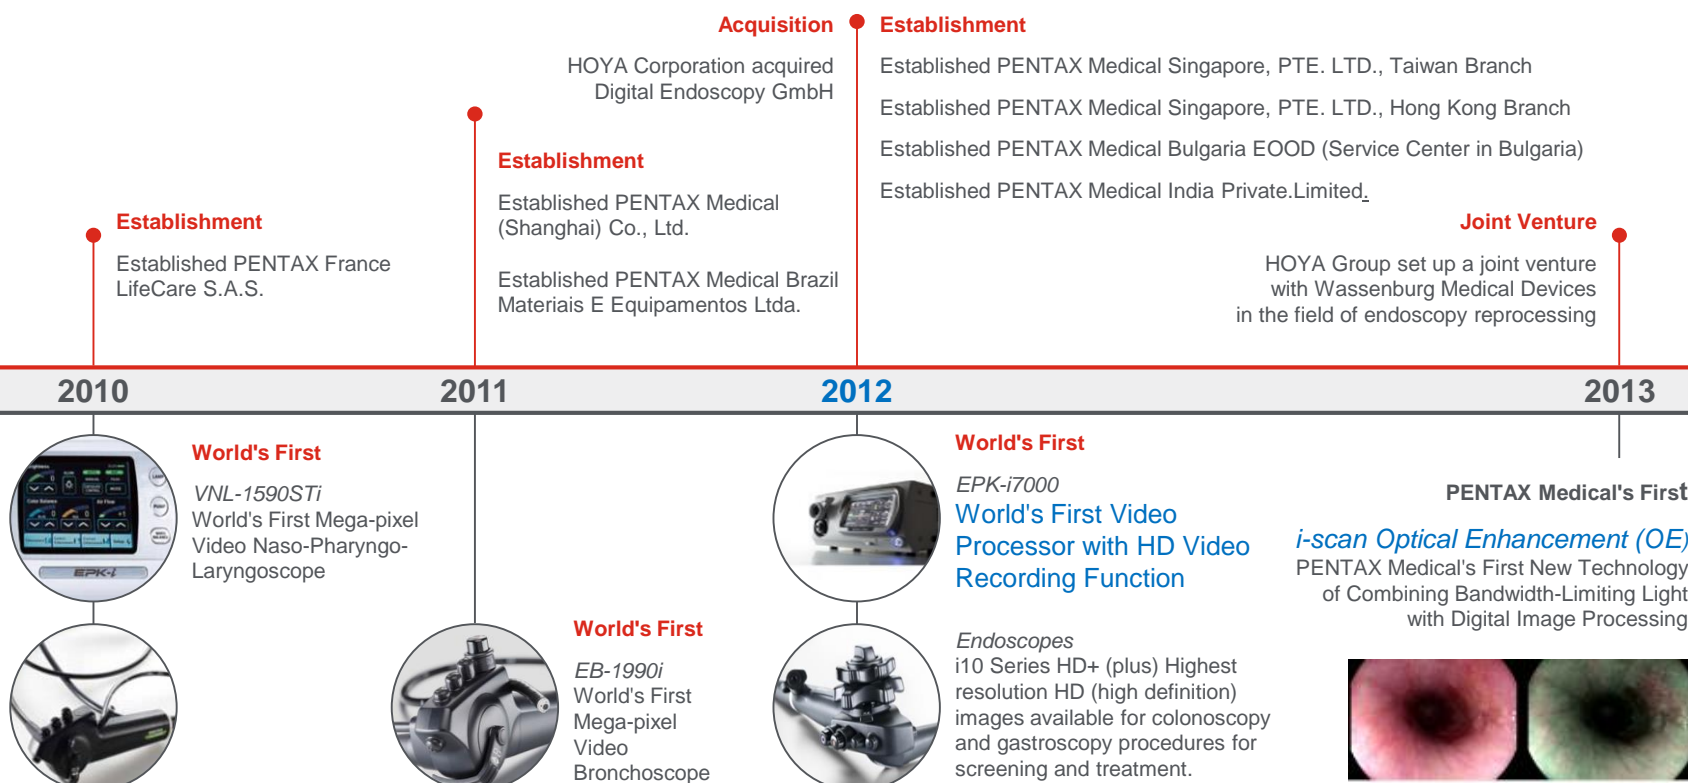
Acquisition

HOYA Corporation acquired Digital Endoscopy GmbH

Establishment

Established PENTAX Medical Singapore, PTE. LTD., Taiwan Branch

Established PENTAX Medical Singapore, PTE. LTD., Hong Kong Branch

Established PENTAX Medical Bulgaria EOOD (Service Center in Bulgaria)

Established PENTAX Medical India Private.Limited.

Establishment

Established PENTAX Medical (Shanghai) Co., Ltd.

Established PENTAX Medical Brazil Materiais E Equipamentos Ltda.

Establishment

Established PENTAX France LifeCare S.A.S.

Joint Venture

HOYA Group set up a joint venture with Wassenburg Medical Devices in the field of endoscopy reprocessing

2010

2011

2012

2013

World's First

VNL-1590STi
World's First Mega-pixel Video Naso-Pharyngo-Laryngoscope

EPK-i

World's First

EB-1990i
World's First Mega-pixel Video Bronchoscope

World's First

EPK-i7000
World's First Video Processor with HD Video Recording Function

Endoscopes
i10 Series HD+ (plus) Highest resolution HD (high definition) images available for colonoscopy and gastroscopy procedures for screening and treatment.

PENTAX Medical's First

i-scan Optical Enhancement (OE)
PENTAX Medical's First New Technology of Combining Bandwidth-Limiting Light with Digital Image Processing